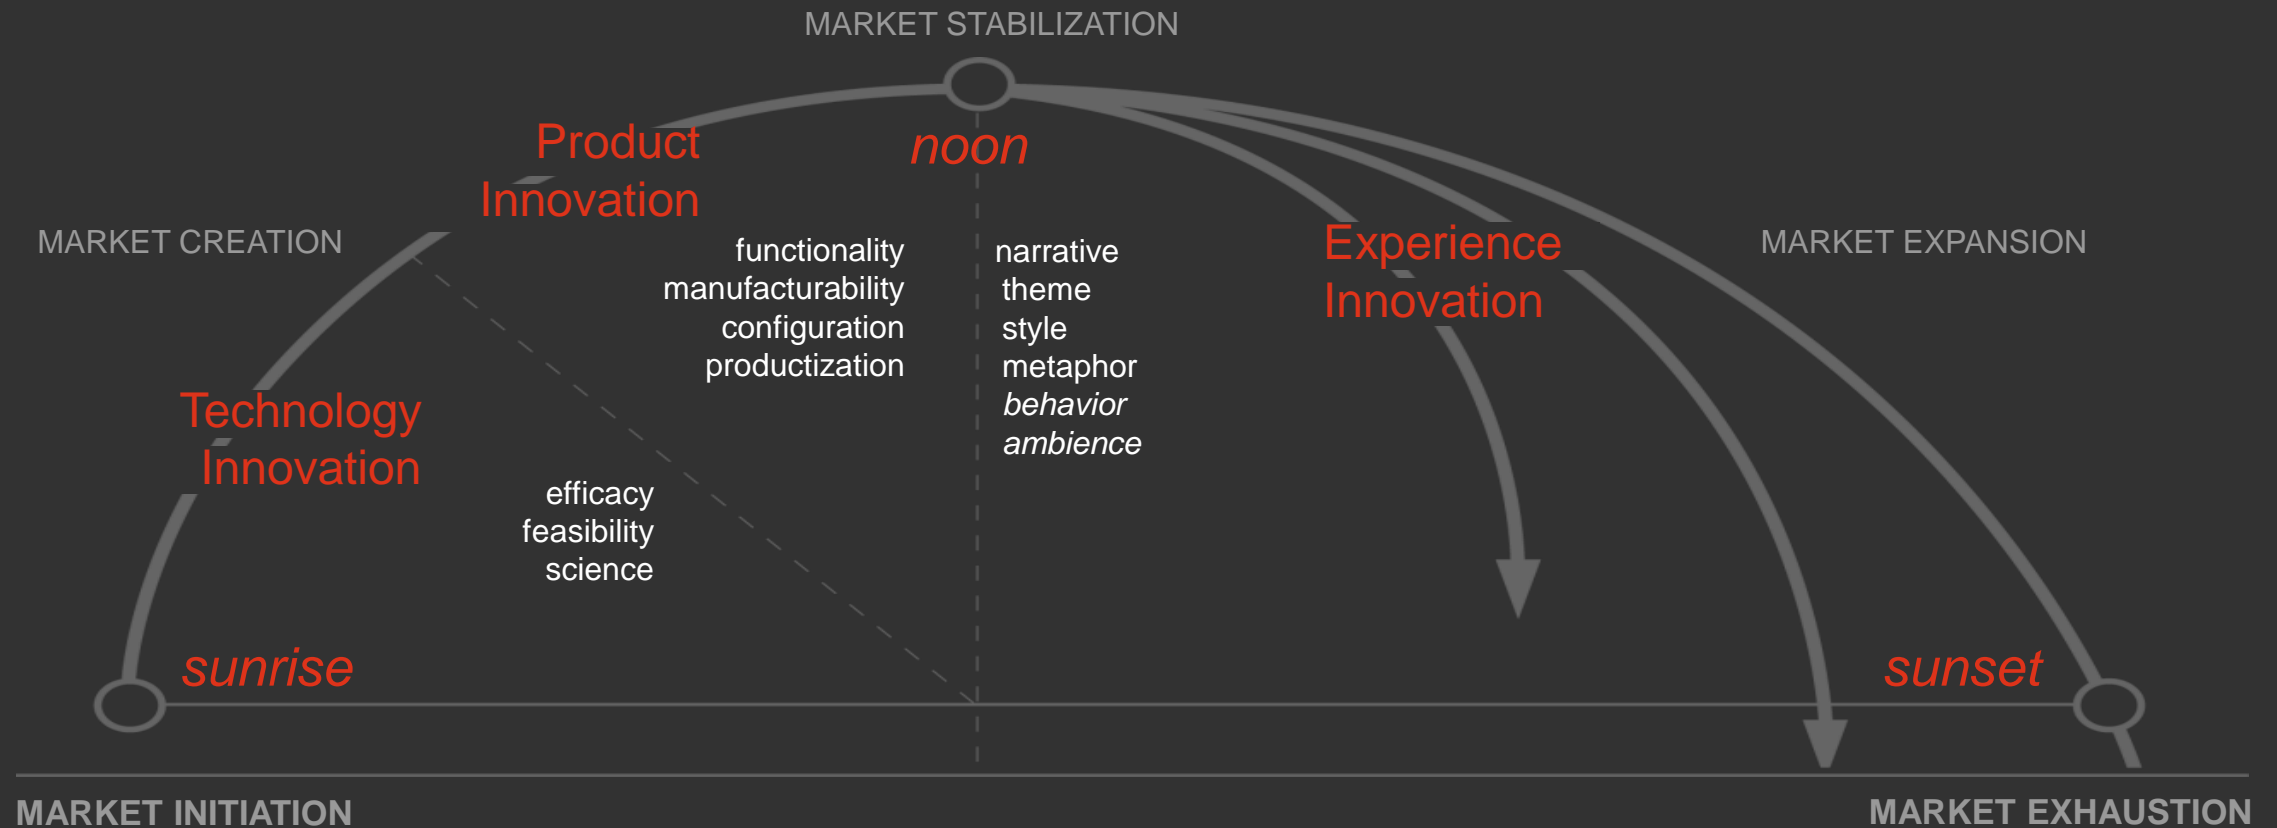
MARKET STABILIZATION

Product Innovation

noon

MARKET CREATION

functionality
manufacturability
configuration
productization

narrative
theme
style
metaphor
behavior
ambience

Experience Innovation

MARKET EXPANSION

Technology Innovation

efficacy
feasibility
science

sunrise

sunset

MARKET INITIATION

MARKET EXHAUSTION